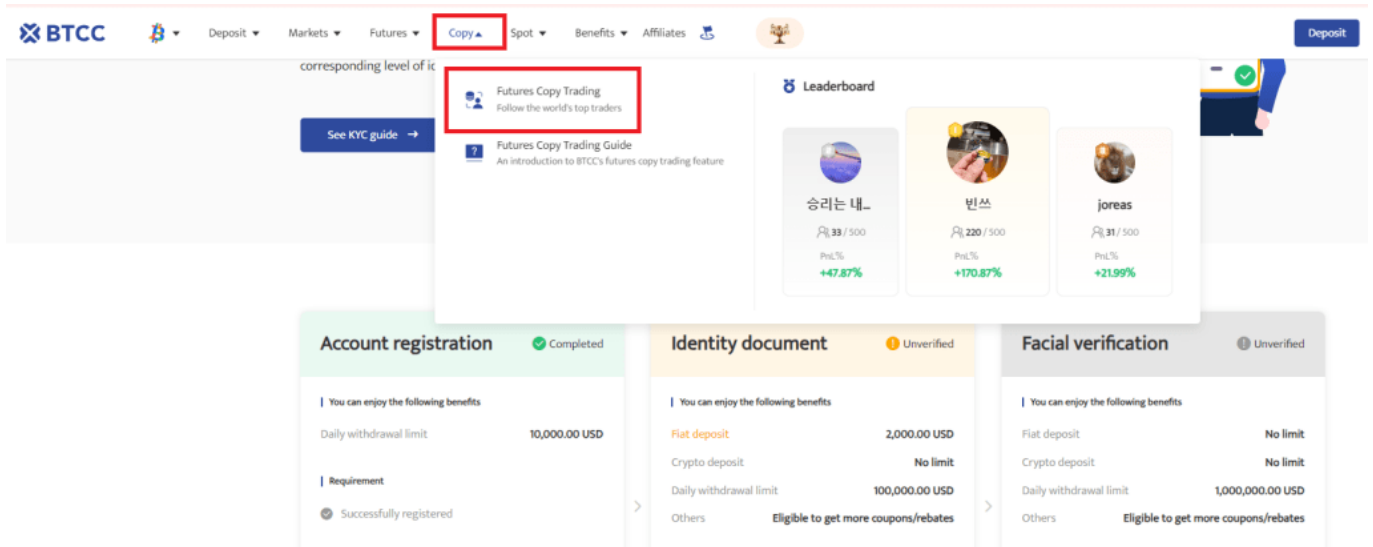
BTCC Deposit Markets Futures Copy Spot Benefits Affiliates Deposit

corresponding level of id

See KYC guide →

Futures Copy Trading
Follow the world's top traders

Futures Copy Trading Guide
An introduction to BTCC's futures copy trading feature

Leaderboard

승리는 내...
33 / 500
PnL%
+47.87%

빈쓰
220 / 500
PnL%
+170.87%

joreas
31 / 500
PnL%
+21.99%

Account registration
Completed

You can enjoy the following benefits

| | |
|---|---|
| Daily withdrawal limit | 10,000.00 USD |

Requirement

Successfully registered

Identity document
Unverified

You can enjoy the following benefits

| | |
|---|---|
| Fiat deposit | 2,000.00 USD |
| Crypto deposit | No limit |
| Daily withdrawal limit | 100,000.00 USD |
| Others | Eligible to get more coupons/rebates |

Facial verification
Unverified

You can enjoy the following benefits

| | |
|---|---|
| Fiat deposit | No limit |
| Crypto deposit | No limit |
| Daily withdrawal limit | 1,000,000.00 USD |
| Others | Eligible to get more coupons/rebates |